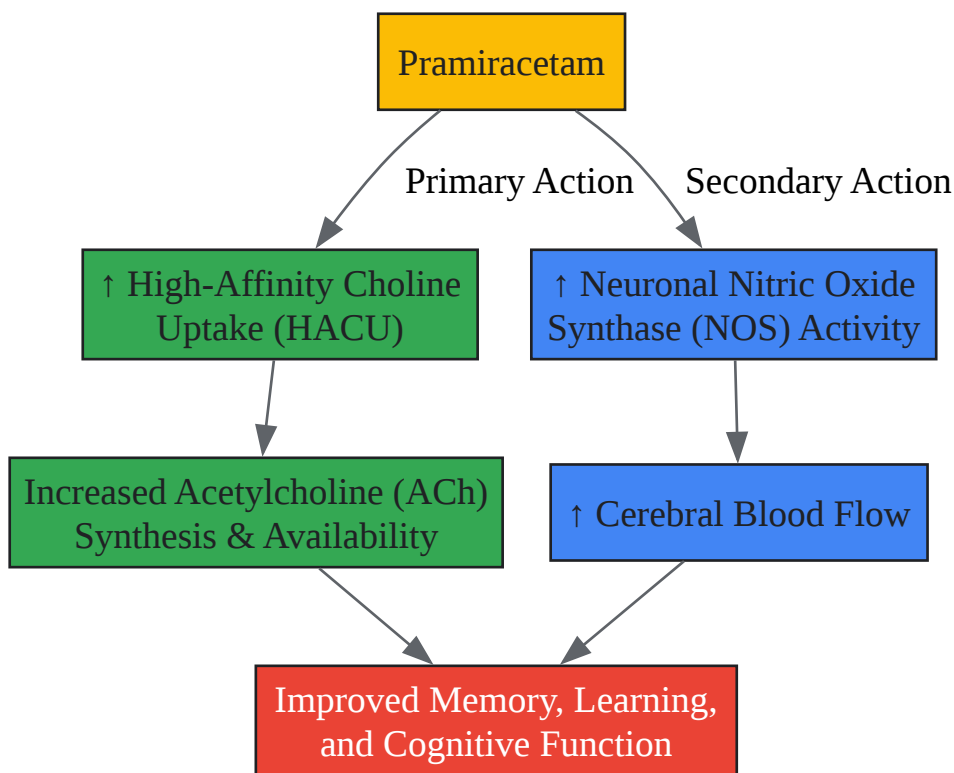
Pramiracetam

Primary Action

Secondary Action

↑ High-Affinity Choline Uptake (HACU)

↑ Neuronal Nitric Oxide Synthase (NOS) Activity

Increased Acetylcholine (ACh) Synthesis & Availability

↑ Cerebral Blood Flow

Improved Memory, Learning, and Cognitive Function